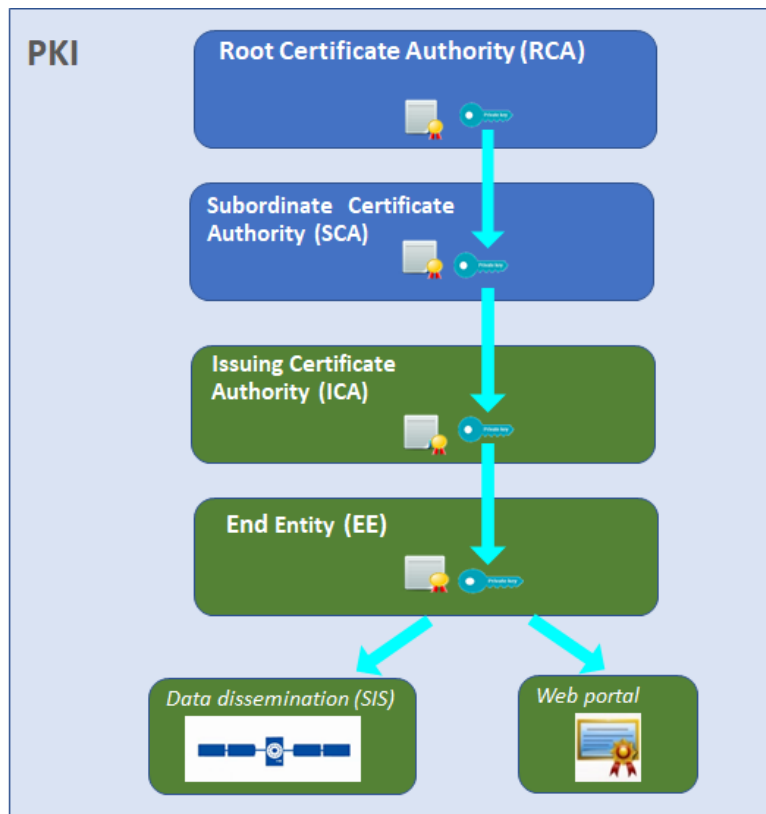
PKI

Root Certificate Authority (RCA)

Private key

Subordinate Certificate Authority (SCA)

Private key

Issuing Certificate Authority (ICA)

Private key

End Entity (EE)

Private key

Data dissemination (SIS)

Web portal